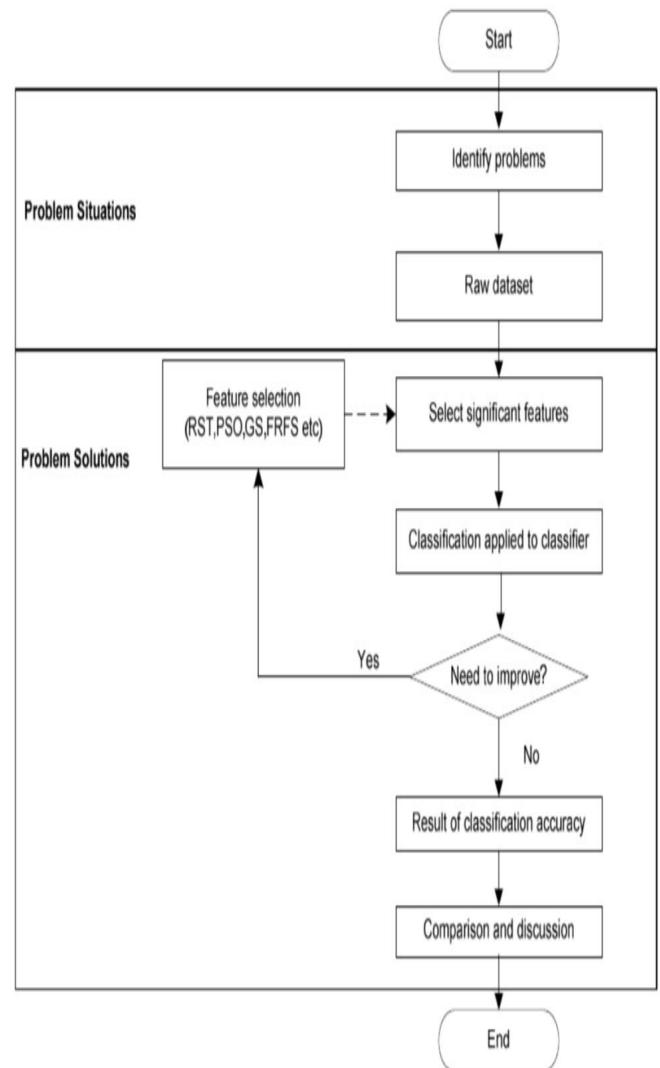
Start

Problem Situations

Identify problems

Raw dataset

Problem Solutions

Feature selection (RST,PSO,GS,FRFS etc)

Select significant features

Classification applied to classifier

Yes

Need to improve?

No

Result of classification accuracy

Comparison and discussion

End